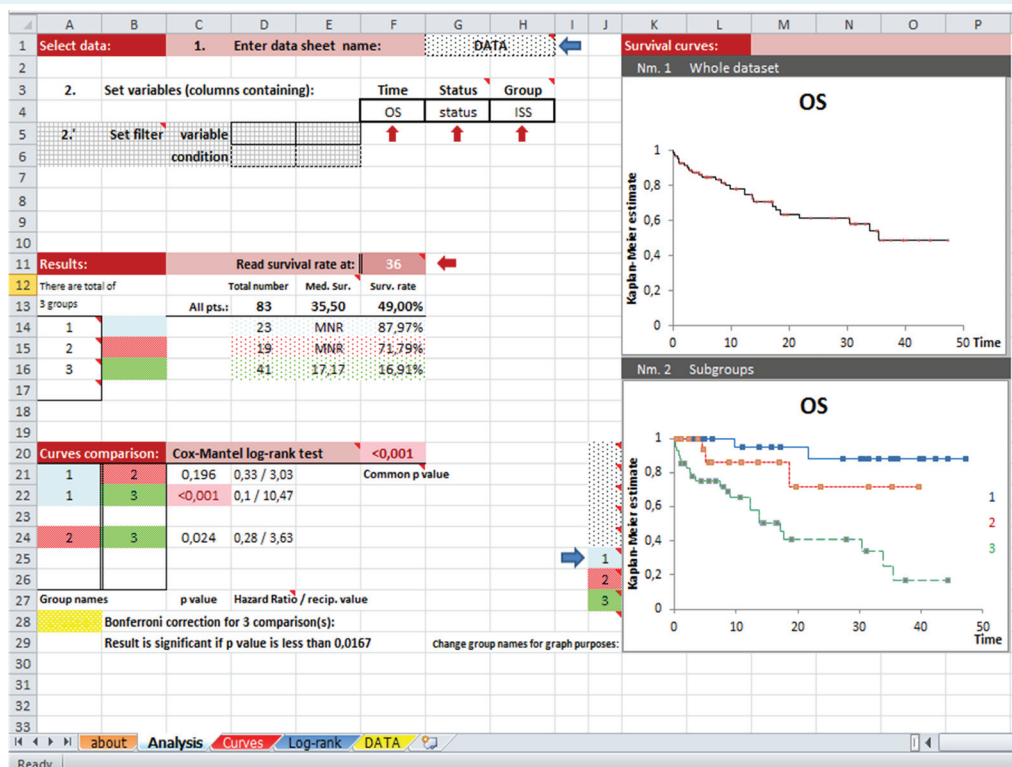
| | A | B | C | D | E | F | G | H | I | J |
|---|---|---|---|---|---|---|---|---|---|---|
| 1 | Select data: | | 1. | Enter data sheet name: | | | DATA | | | |
| 2 | | | | | | | | | | |
| 3 | 2. | Set variables (columns containing): | | | | Time | Status | Group | | |
| 4 | | | | | | OS | status | ISS | | |
| 5 | 2.' | Set filter | variable | | | | | | | |
| 6 | | | condition | | | | | | | |
| 7 | | | | | | | | | | |
| 8 | | | | | | | | | | |
| 9 | | | | | | | | | | |
| 10 | | | | | | | | | | |
| 11 | Results: | | | Read survival rate at: | | 36 | | | | |
| 12 | There are total of | | | Total number | Med. Sur. | Surv. rate | | | | |
| 13 | 3 groups | | All pts.: | 83 | 35,50 | 49,00% | | | | |
| 14 | 1 | | | 23 | MNR | 87,97% | | | | |
| 15 | 2 | | | 19 | MNR | 71,79% | | | | |
| 16 | 3 | | | 41 | 17,17 | 16,91% | | | | |
| 17 | | | | | | | | | | |
| 18 | | | | | | | | | | |
| 19 | | | | | | | | | | |
| 20 | Curves comparison: | | Cox-Mantel log-rank test | | | <0,001 | | | | |
| 21 | 1 | 2 | 0,196 | 0,33 / 3,03 | | Common p value | | | | |
| 22 | 1 | 3 | <0,001 | 0,1 / 10,47 | | | | | | |
| 23 | | | | | | | | | | |
| 24 | 2 | 3 | 0,024 | 0,28 / 3,63 | | | | | | |
| 25 | | | | | | | | | | 1 |
| 26 | | | | | | | | | | 2 |
| 27 | Group names | | p value | Hazard Ratio / recip. value | | | | | | 3 |
| 28 | | Bonferroni correction for 3 comparison(s): | | | | | | | | |
| 29 | | Result is significant if p value is less than 0,0167 | | | | | Change group names for graph purposes: | | | |
| 30 | | | | | | | | | | |
| 31 | | | | | | | | | | |
| 32 | | | | | | | | | | |
| 33 | | | | | | | | | | |

K L M N O P

Survival curves:

Nm. 1 Whole dataset

OS

Kaplan-Meier estimate

1
0,8
0,6
0,4
0,2
0

0 10 20 30 40 50 Time

Nm. 2 Subgroups

OS

Kaplan-Meier estimate

1
0,8
0,6
0,4
0,2
0

0 10 20 30 40 50 Time

1
2
3

about Analysis Curves Log-rank DATA

Ready